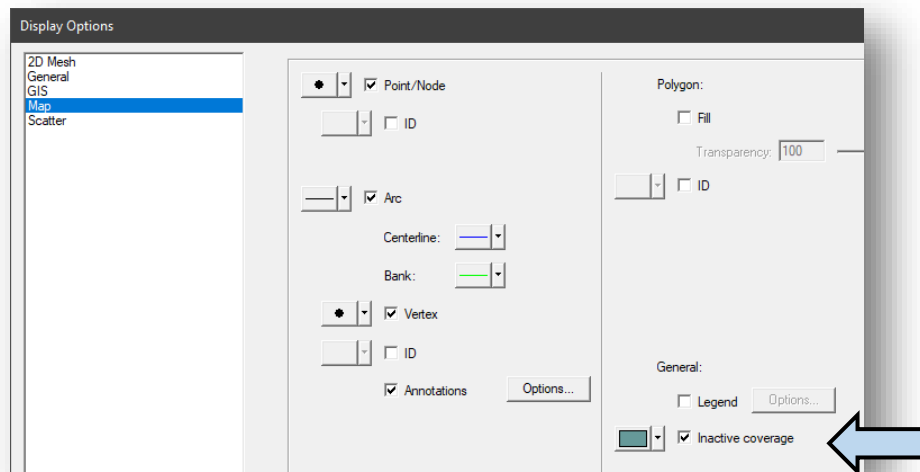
Display Options

2D Mesh
General
GIS
Map
Scatter

Point/Node

ID

Arc

Centerline:

Bank:

Vertex

ID

Annotations

Options...

Polygon:

Fill

Transparency: 100

ID

General:

Legend

Options...

Inactive coverage